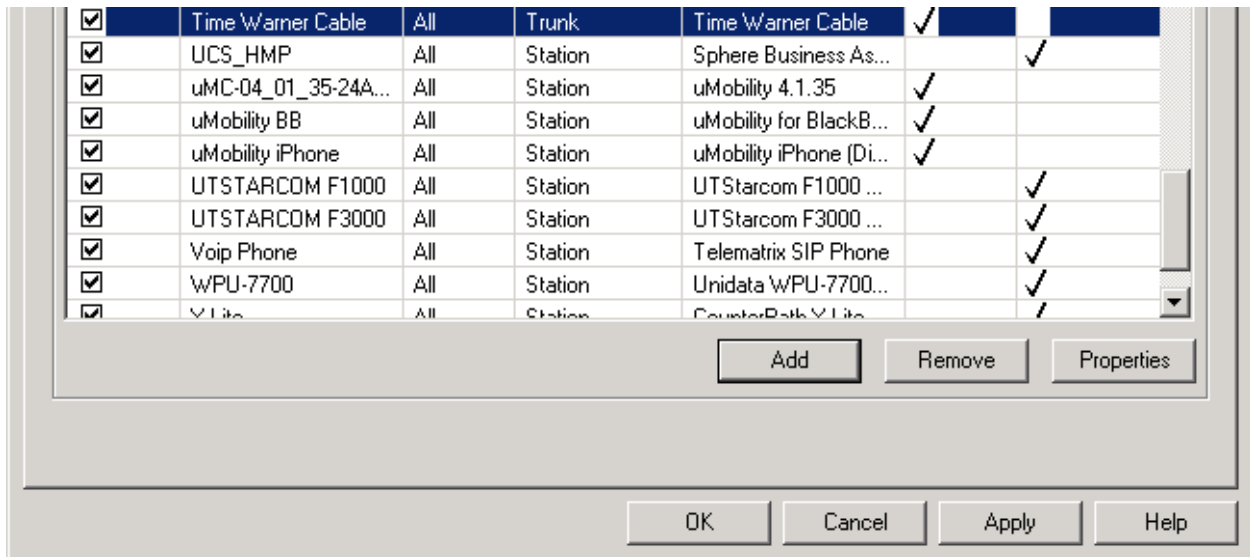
| | | | | | | |
|---|---|---|---|---|---|---|
| ☑ | Time Warner Cable | All | Trunk | Time Warner Cable | ✓ | |
| ☑ | UCS_HMP | All | Station | Sphere Business As... | | ✓ |
| ☑ | uMC-04_01_35-24A... | All | Station | uMobility 4.1.35 | ✓ | |
| ☑ | uMobility BB | All | Station | uMobility for BlackB... | ✓ | |
| ☑ | uMobility iPhone | All | Station | uMobility iPhone (Di... | ✓ | |
| ☑ | UTSTARCOM F1000 | All | Station | UTStarcom F1000 ... | | ✓ |
| ☑ | UTSTARCOM F3000 | All | Station | UTStarcom F3000 ... | | ✓ |
| ☑ | Voip Phone | All | Station | Telematrix SIP Phone | | ✓ |
| ☑ | WPU-7700 | All | Station | Unidata WPU-7700... | | ✓ |
| ☑ | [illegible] | All | Station | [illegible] | | ✓ |

Add Remove Properties

OK Cancel Apply Help